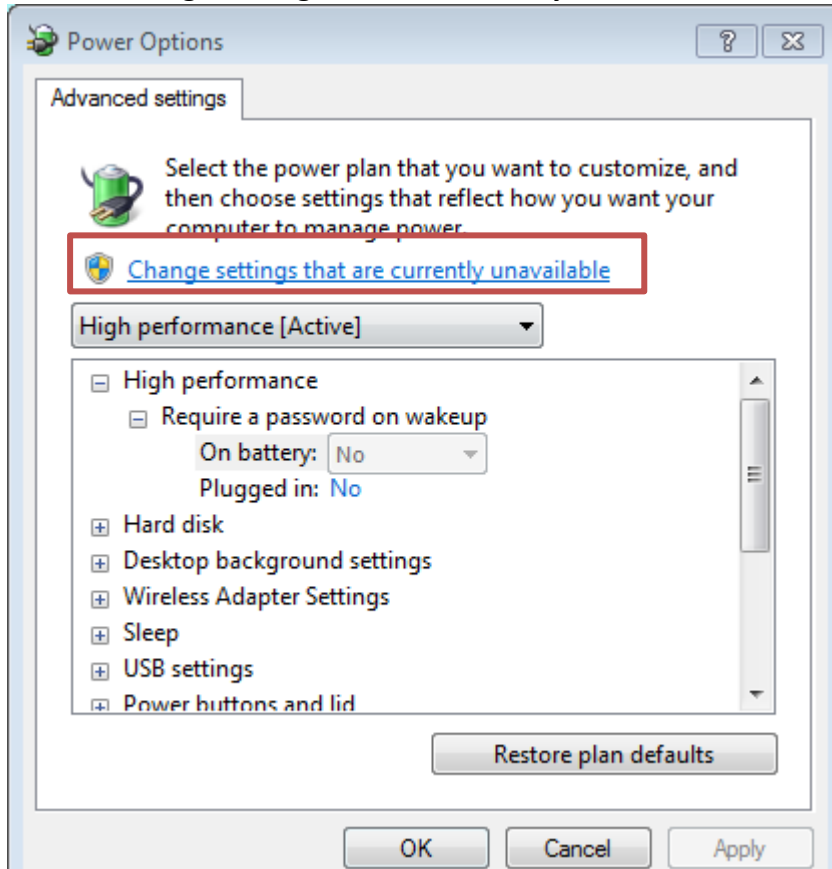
Power Options

?

Advanced settings

Select the power plan that you want to customize, and then choose settings that reflect how you want your computer to manage power.

Change settings that are currently unavailable

High performance [Active]

High performance
Require a password on wakeup
On battery: No
Plugged in: No
Hard disk
Desktop background settings
Wireless Adapter Settings
Sleep
USB settings
Power buttons and lid

Restore plan defaults

OK
Cancel
Apply